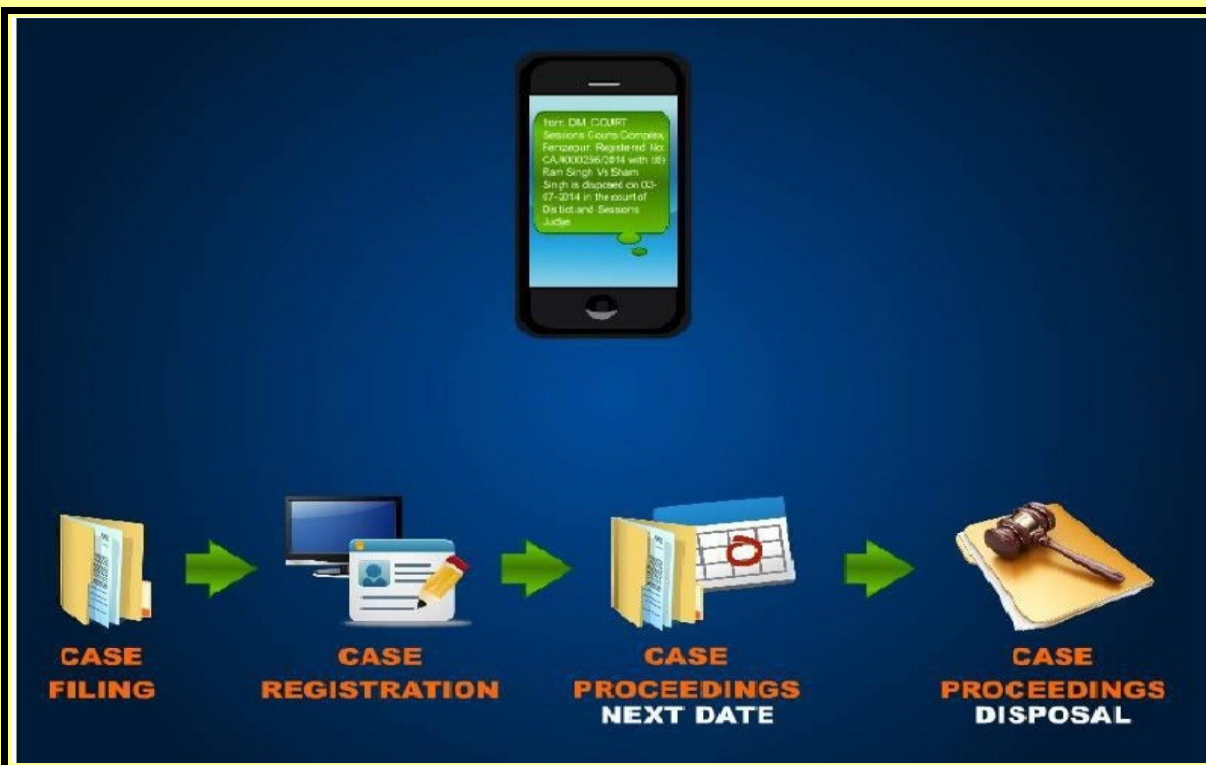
from: DM_COURT Sessions Courts Complex, Ferozepur. Registered No. CA/XXX0296/2014 with title Ram Singh Vs Sham Singh is disposed on 03-07-2014 in the court of District and Sessions Judge

CASE FILING

CASE REGISTRATION

CASE PROCEEDINGS NEXT DATE

CASE PROCEEDINGS DISPOSAL